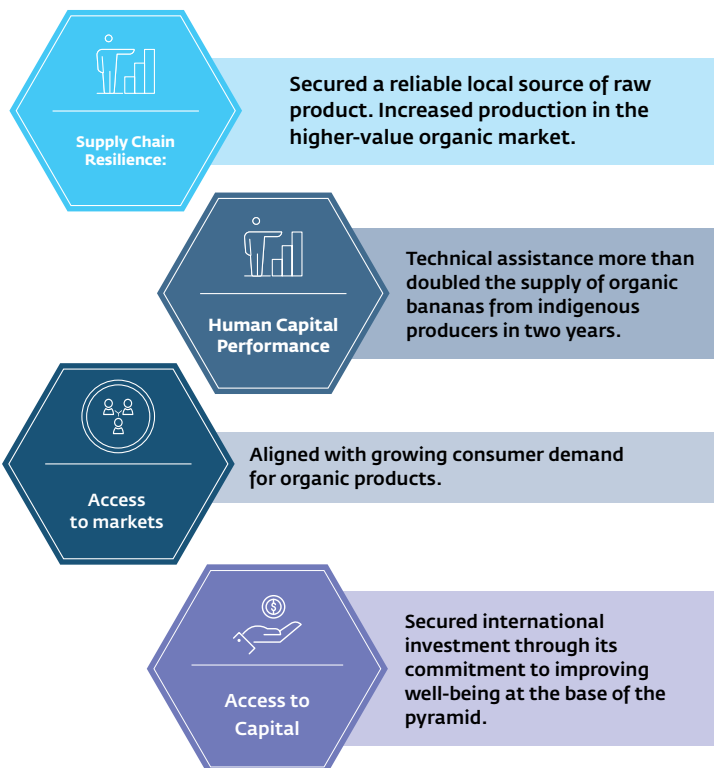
Supply Chain Resilience:

Secured a reliable local source of raw product. Increased production in the higher-value organic market.

Human Capital Performance

Technical assistance more than doubled the supply of organic bananas from indigenous producers in two years.

Access to markets

Aligned with growing consumer demand for organic products.

Access to Capital

Secured international investment through its commitment to improving well-being at the base of the pyramid.